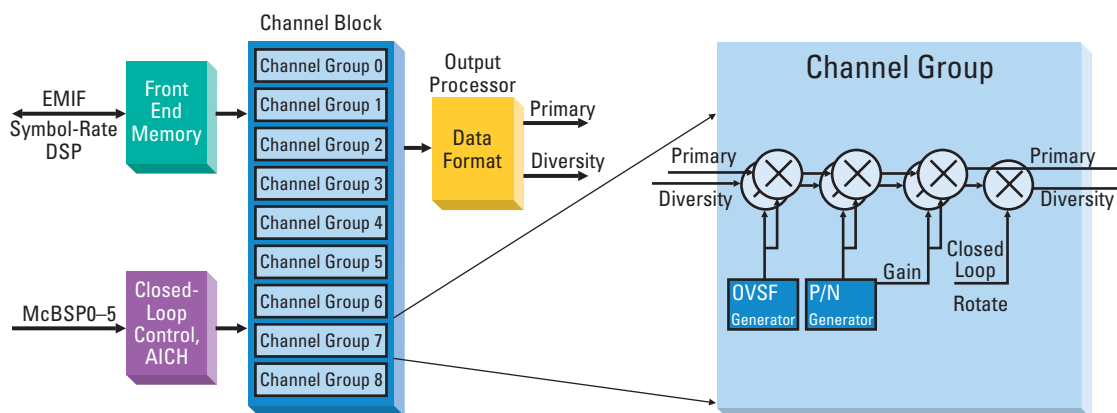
Channel Block

EMIF
Symbol-Rate DSP

Front End Memory

Channel Group 0
Channel Group 1
Channel Group 2
Channel Group 3
Channel Group 4
Channel Group 5
Channel Group 6
Channel Group 7
Channel Group 8

Output Processor

Data Format

Primary
Diversity

McBSP0–5

Closed-Loop Control, AICH

Channel Group

Primary
Diversity

Primary
Diversity

OVSF Generator

P/N Generator

Gain

Closed Loop

Rotate